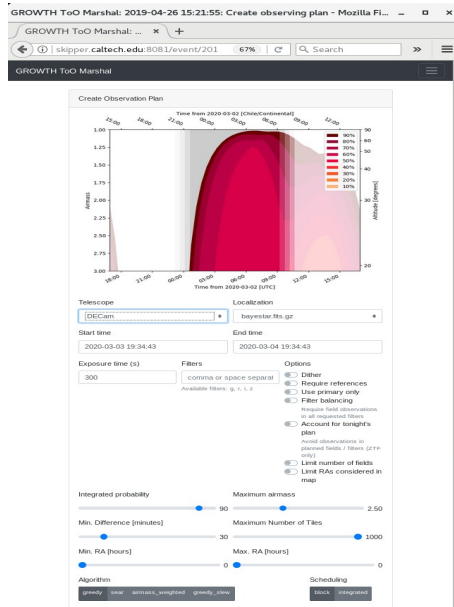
GROWTH ToO Marshal: 2019-04-26 15:21:55: Create observing plan - Mozilla Fi...

GROWTH ToO Marshal: ... ×  +

skipper.caltech.edu:8081/event/201   67%   Search

GROWTH ToO Marshal

Create Observation Plan

Time from 2020-03-02 [Chile/Continental]

15:00 18:00 21:00 00:00 03:00 06:00 09:00 12:00

90%
80%
70%
60%
50%
40%
30%
20%
10%

1.00
1.25
1.50
1.75
2.00
2.25
2.50
2.75
3.00

Airmass

90
60
50
40
30
20

Altitude [degrees]

18:00 21:00 00:00 03:00 06:00 09:00 12:00 15:00

Time from 2020-03-02 [UTC]

Telescope
DECam

Localization
bayestar.fits.gz

Start time
2020-03-03 19:34:43

End time
2020-03-04 19:34:43

Exposure time (s)
300

Filters
comma or space separat
Available filters: g, r, i, z

Options
Dither
Require references
Use primary only
Filter balancing
Require field observations in all requested filters
Account for tonight's plan
Avoid observations in planned fields / filters (ZTF only)
Limit number of fields
Limit RAs considered in map

Integrated probability
90

Maximum airmass
2.50

Min. Difference [minutes]
30

Maximum Number of Tiles
1000

Min. RA [hours]
0

Max. RA [hours]
0

Algorithm
greedy sear airmass_weighted greedy_slew

Scheduling
block integrated